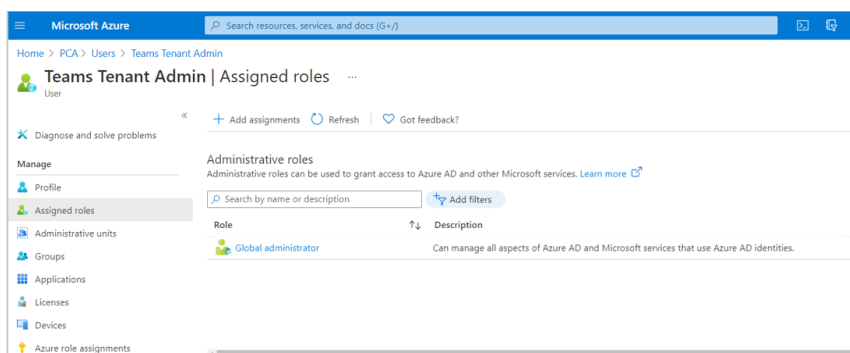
Microsoft Azure

Search resources, services, and docs (G+/)

Home > PCA > Users > Teams Tenant Admin

Teams Tenant Admin | Assigned roles ...

User

«

Diagnose and solve problems

Manage

Profile

Assigned roles

Administrative units

Groups

Applications

Licenses

Devices

Azure role assignments

+ Add assignments

Refresh

Got feedback?

Administrative roles

Administrative roles can be used to grant access to Azure AD and other Microsoft services. Learn more

Search by name or description

Add filters

| Role | Description |
|---|---|
| Global administrator | Can manage all aspects of Azure AD and Microsoft services that use Azure AD identities. |